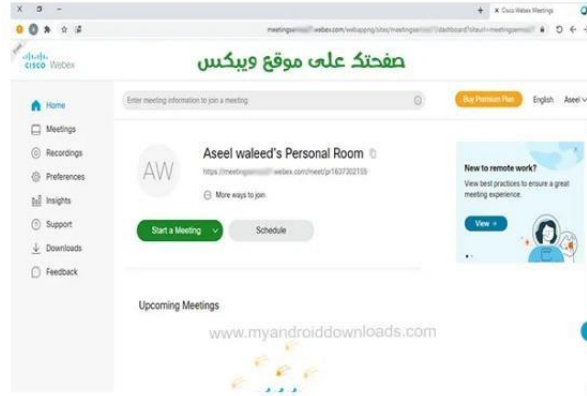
Cisco Webex Meetings

meetings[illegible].webex.com/webappng/sites/meetings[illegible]/dashboard?siteurl=meetings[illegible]

cisco Webex

صفحتك على موقع ويبكس

Enter meeting information to join a meeting

Buy Premium Plan

English

Aseel

Home

Meetings

Recordings

Preferences

Insights

Support

Downloads

Feedback

AW

Aseel waleed's Personal Room

https://meetings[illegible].webex.com/meet/p1637302155

More ways to join

Start a Meeting

Schedule

New to remote work?

View best practices to ensure a great meeting experience.

View

Upcoming Meetings

www.myandroiddownloads.com